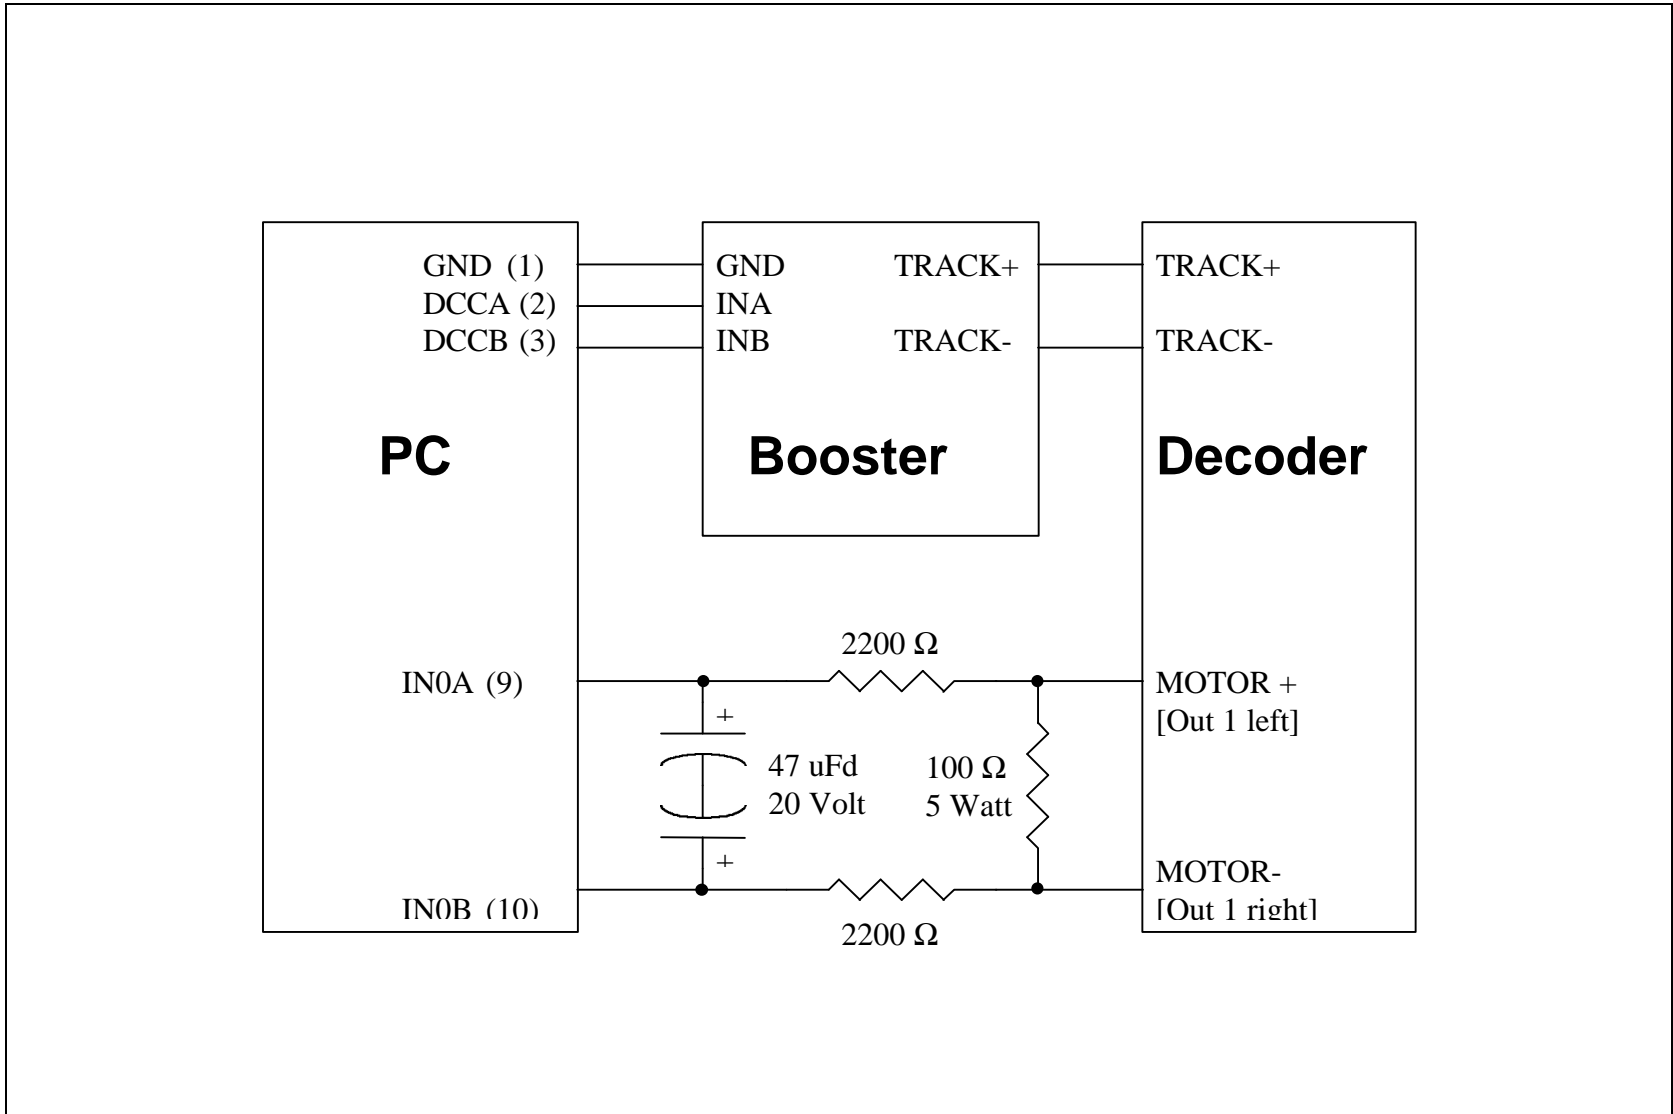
GND (1)
DCCA (2)
DCCB (3)

PC

IN0A (9)

IN0B (10)

GND
INA
INB

TRACK+

TRACK-

Booster

TRACK+

TRACK-

Decoder

2200 Ω

+

47 uFd
20 Volt

+

100 Ω
5 Watt

2200 Ω

MOTOR +
[Out 1 left]

MOTOR-
[Out 1 right]